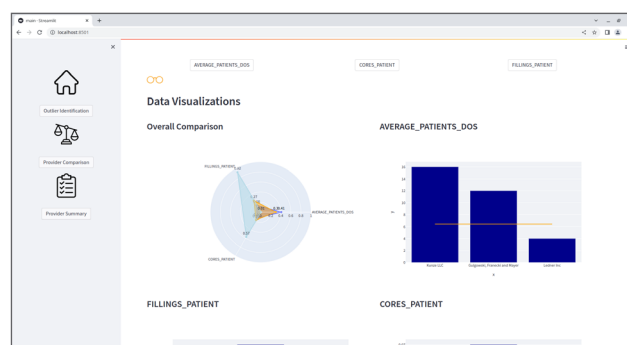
main · Streamlit
localhost:8501

Outlier Identification
Provider Comparison
Provider Summary

AVERAGE_PATIENTS_DOS
CORES_PATIENT
FILLINGS_PATIENT

Data Visualizations

Overall Comparison

FILLINGS_PATIENT
0.8
AVERAGE_PATIENTS_DOS
CORES_PATIENT

AVERAGE_PATIENTS_DOS

16
14
12
10
8
6
4
2
0

Kunze LLC
Daigneault, Frenetch and Royer
Ledner Inc

FILLINGS_PATIENT

CORES_PATIENT